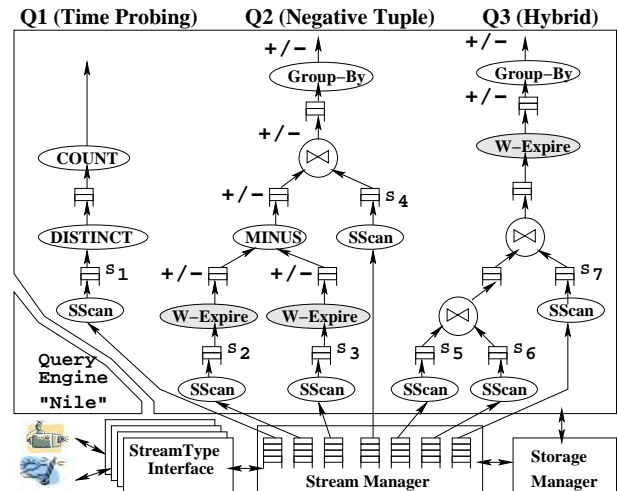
Q1 (Time Probing)

Q2 (Negative Tuple)

Q3 (Hybrid)

COUNT

DISTINCT

$s_1$

SScan

+/-

Group-By

+/-

$\bowtie$

+/-

MINUS

SScan

$s_4$

+/-

+/-

W-Expire

W-Expire

$s_2$

$s_3$

SScan

SScan

+/-

Group-By

+/-

W-Expire

$\bowtie$

$s_7$

SScan

$\bowtie$

$s_5$

$s_6$

SScan

SScan

Query Engine "Nile"

StreamType Interface

Stream Manager

Storage Manager